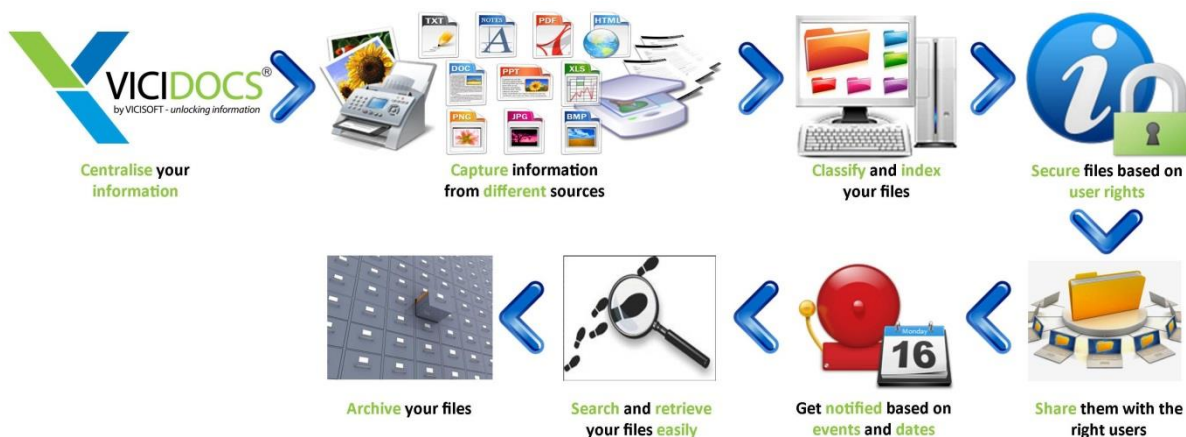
VICIDOCS®
by VICISOFT - unlocking information

Centralise your information

TXT NOTES PDF HTML DOC PPT XLS PNG JPG BMP

Capture information from different sources

Classify and index your files

Secure files based on user rights

Share them with the right users

Monday
16

Get notified based on events and dates

Search and retrieve your files easily

Archive your files